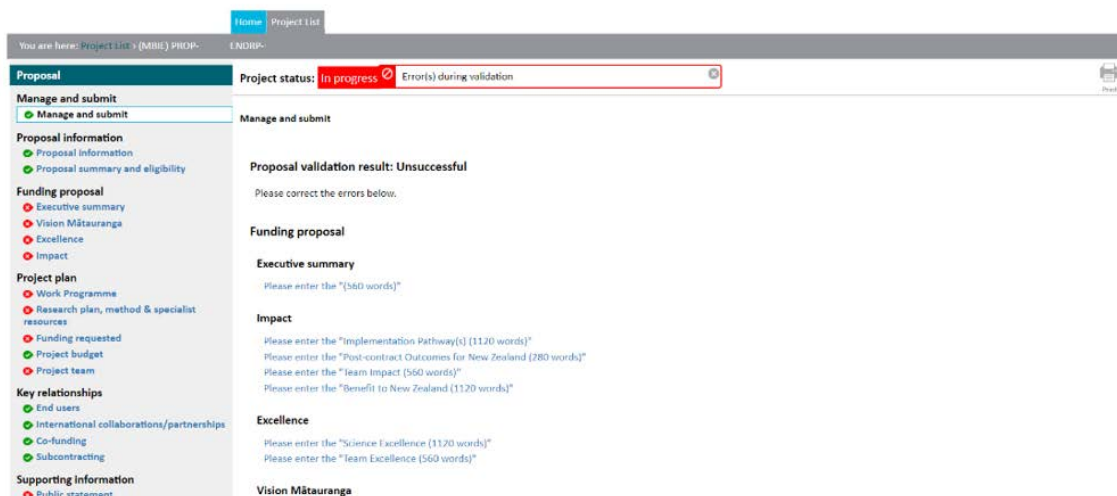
Home Project List

You are here: Project List > (MBIE) PROP- ENDRP-

Proposal

Manage and submit
Manage and submit

Proposal information
Proposal information
Proposal summary and eligibility

Funding proposal
Executive summary
Vision Mātauranga
Excellence
Impact

Project plan
Work Programme
Research plan, method & specialist resources
Funding requested
Project budget
Project team

Key relationships
End users
International collaborations/partnerships
Co-funding
Subcontracting

Supporting information
Public statement

Project status: In progress Error(s) during validation

Print

Manage and submit

Proposal validation result: Unsuccessful

Please correct the errors below.

Funding proposal

Executive summary

Please enter the "(560 words)"

Impact

Please enter the "Implementation Pathway(s) (1120 words)"
Please enter the "Post-contract Outcomes for New Zealand (280 words)"
Please enter the "Team Impact (560 words)"
Please enter the "Benefit to New Zealand (1120 words)"

Excellence

Please enter the "Science Excellence (1120 words)"
Please enter the "Team Excellence (560 words)"

Vision Mātauranga